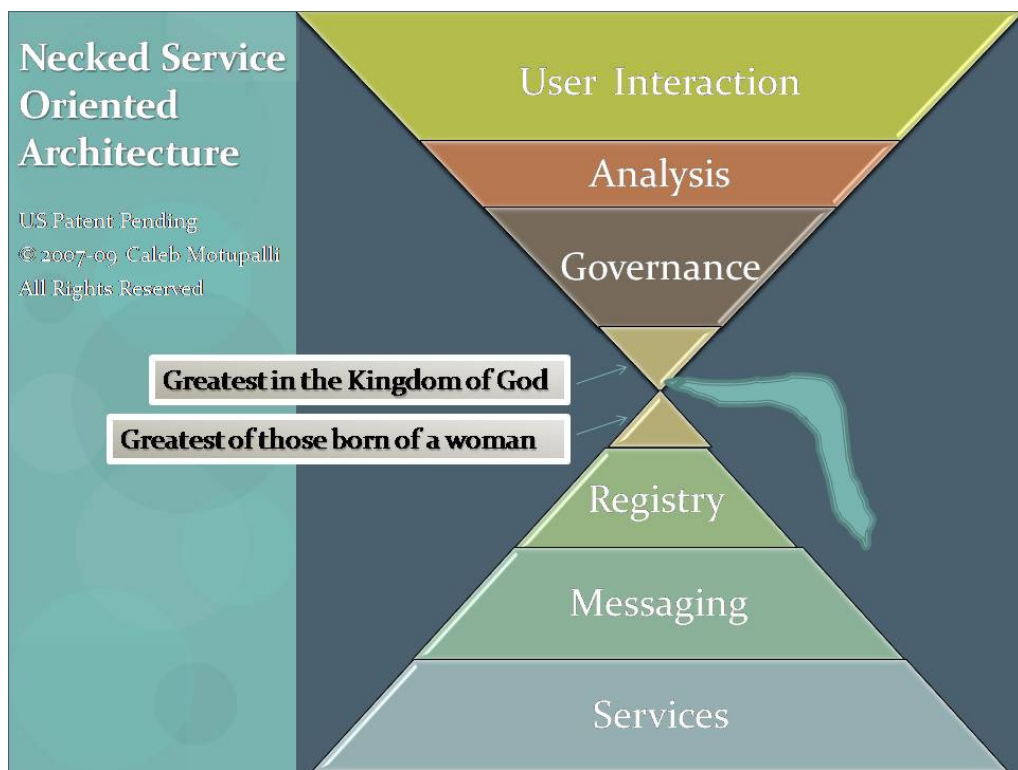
Necked Service Oriented Architecture

US Patent Pending
© 2007-09 Caleb Motupalli
All Rights Reserved

User Interaction

Analysis

Governance

Greatest in the Kingdom of God

Greatest of those born of a woman

Registry

Messaging

Services